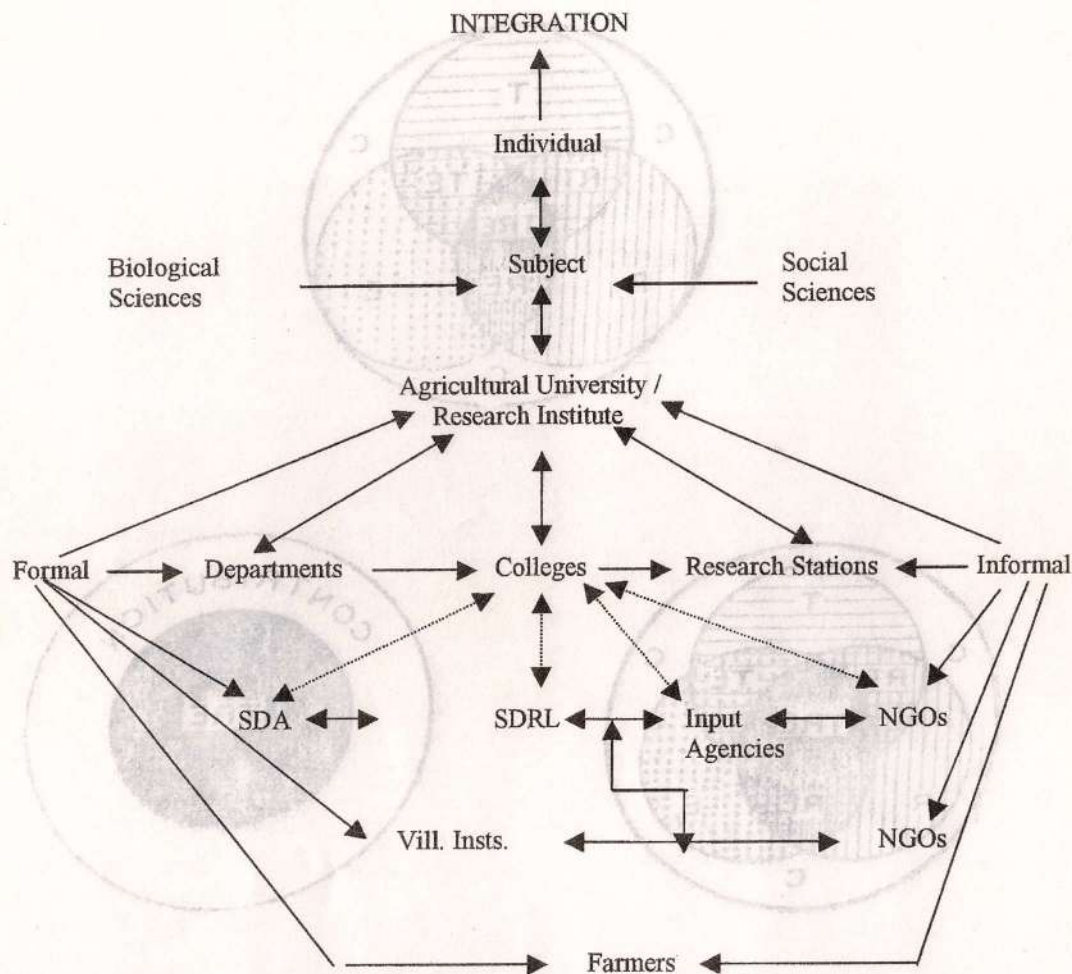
INTEGRATION

Individual

Subject

Biological Sciences

Social Sciences

Agricultural University / Research Institute

Formal

Departments

Colleges

Research Stations

Informal

SDA

SDRL

Input Agencies

NGOs

Vill. Insts.

NGOs

Farmers